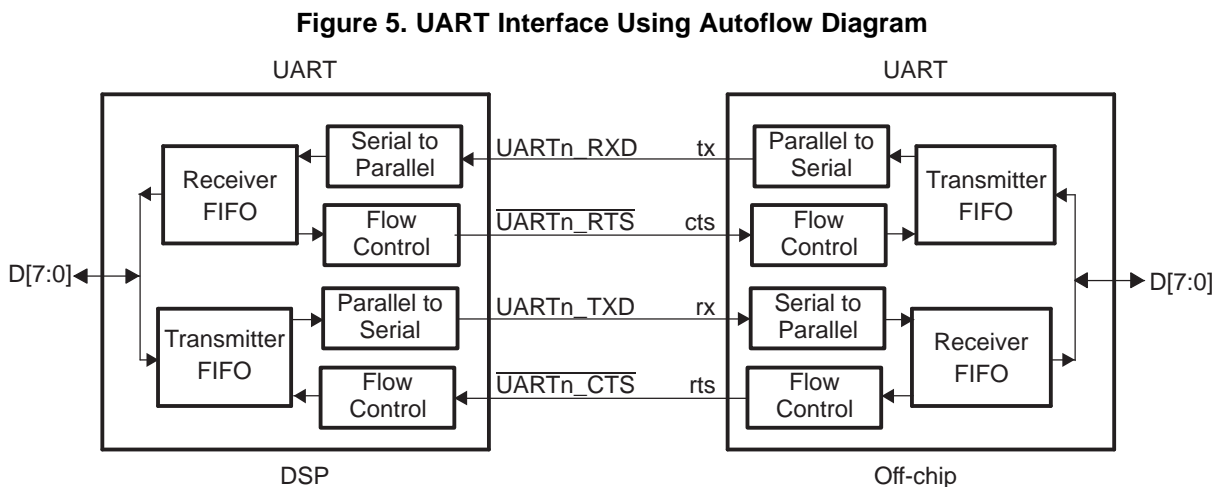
Figure 5. UART Interface Using Autoflow Diagram

UART

UART

Serial to Parallel

Receiver FIFO

Flow Control

D[7:0]

Parallel to Serial

Transmitter FIFO

Flow Control

UARTn_RXD

$\overline{\text{UARTn\_RTS}}$

UARTn_TXD

$\overline{\text{UARTn\_CTS}}$

tx

cts

rx

rts

Parallel to Serial

Transmitter FIFO

Flow Control

Serial to Parallel

Receiver FIFO

Flow Control

D[7:0]

DSP

Off-chip